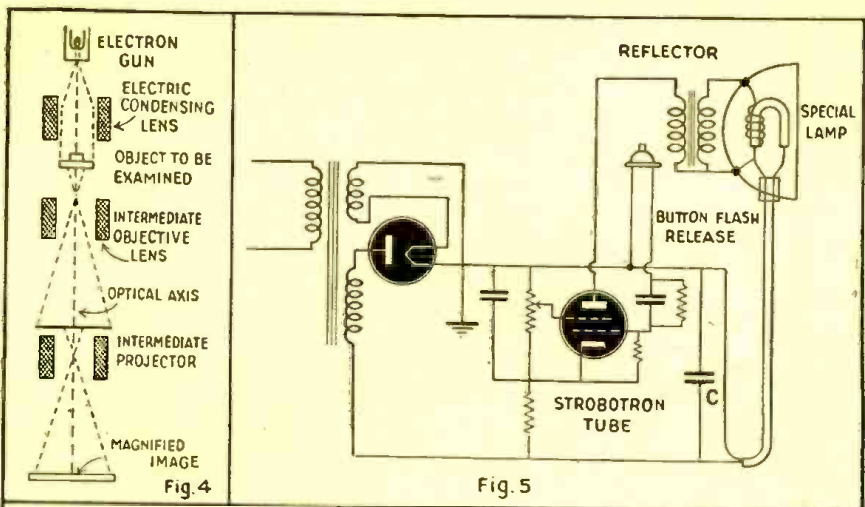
ELECTRON GUN

ELECTRIC CONDENSING LENS

OBJECT TO BE EXAMINED

INTERMEDIATE OBJECTIVE LENS

OPTICAL AXIS

INTERMEDIATE PROJECTOR

MAGNIFIED IMAGE

Fig. 4

REFLECTOR

SPECIAL LAMP

BUTTON FLASH RELEASE

STROBOTRON TUBE

C

Fig. 5